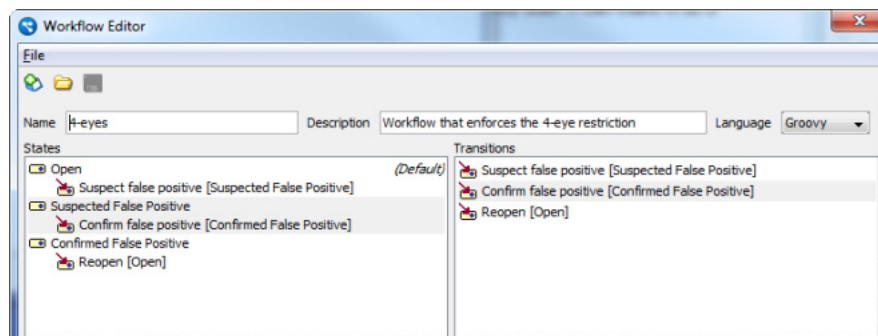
Workflow Editor
File
Name 4-eyes Description Workflow that enforces the 4-eye restriction Language Groovy
States
Open (Default)
Suspect false positive [Suspected False Positive]
Suspected False Positive
Confirm false positive [Confirmed False Positive]
Confirmed False Positive
Reopen [Open]
Transitions
Suspect false positive [Suspected False Positive]
Confirm false positive [Confirmed False Positive]
Reopen [Open]